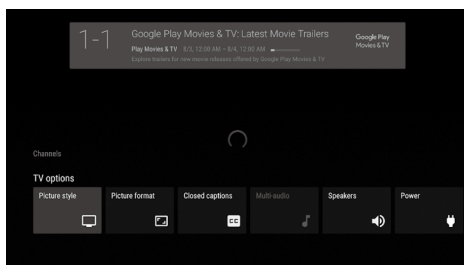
1-1 Google Play Movies & TV: Latest Movie Trailers

Play Movies & TV 8/3, 12:00 AM – 8/4, 12:00 AM

Explore trailers for new movie releases offered by Google Play Movies & TV

Google Play Movies & TV

Channels

TV options

Picture style

Picture format

Closed captions

CC

Multi-audio

Speakers

Power